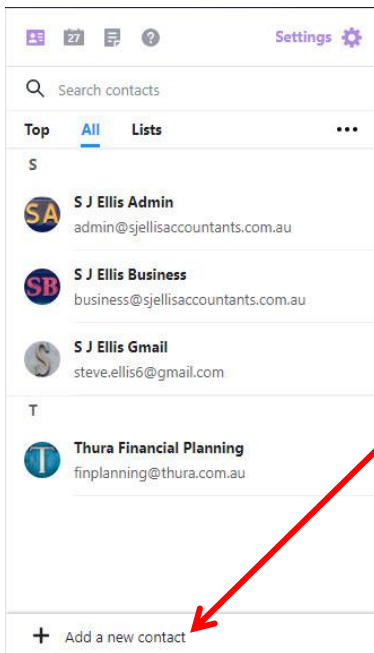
27

Settings

Search contacts

Top All Lists •••

S

SA
S J Ellis Admin
admin@sjellisaccountants.com.au

SB
S J Ellis Business
business@sjellisaccountants.com.au

S
S J Ellis Gmail
steve.ellis6@gmail.com

T

T
Thura Financial Planning
finplanning@thura.com.au

+ Add a new contact